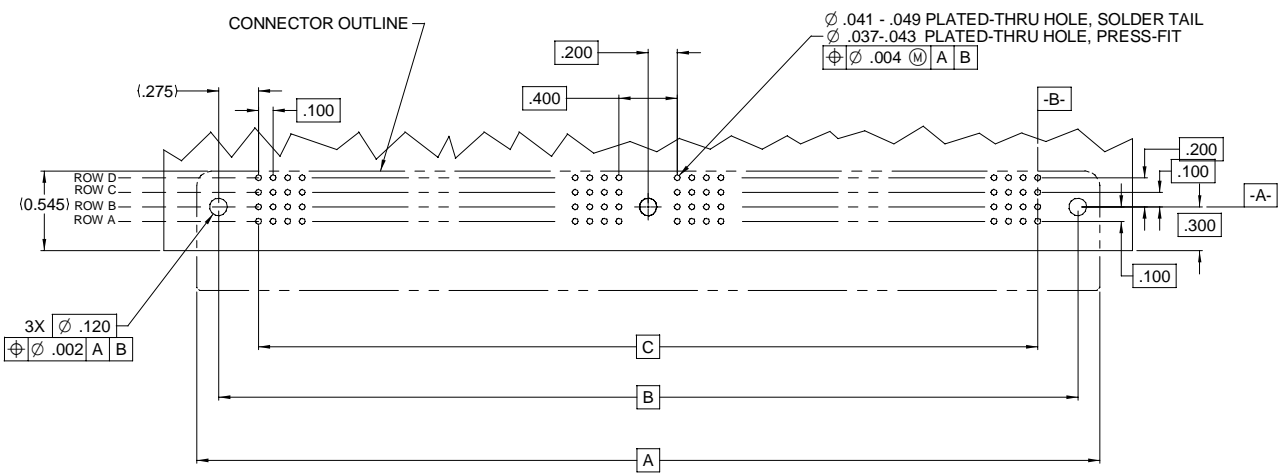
CONNECTOR OUTLINE

∅ .041 - .049 PLATED-THRU HOLE, SOLDER TAIL
∅ .037-.043 PLATED-THRU HOLE, PRESS-FIT

| ⌖ | ∅ .004 Ⓜ | A | B |
|---|---|---|---|

.200

.400

(.275)

.100

-B-

.200

.100

-A-

.300

.100

(0.545)

ROW D
ROW C
ROW B
ROW A

3X ∅ .120

| ⌖ | ∅ .002 | A | B |
|---|---|---|---|

C

B

A